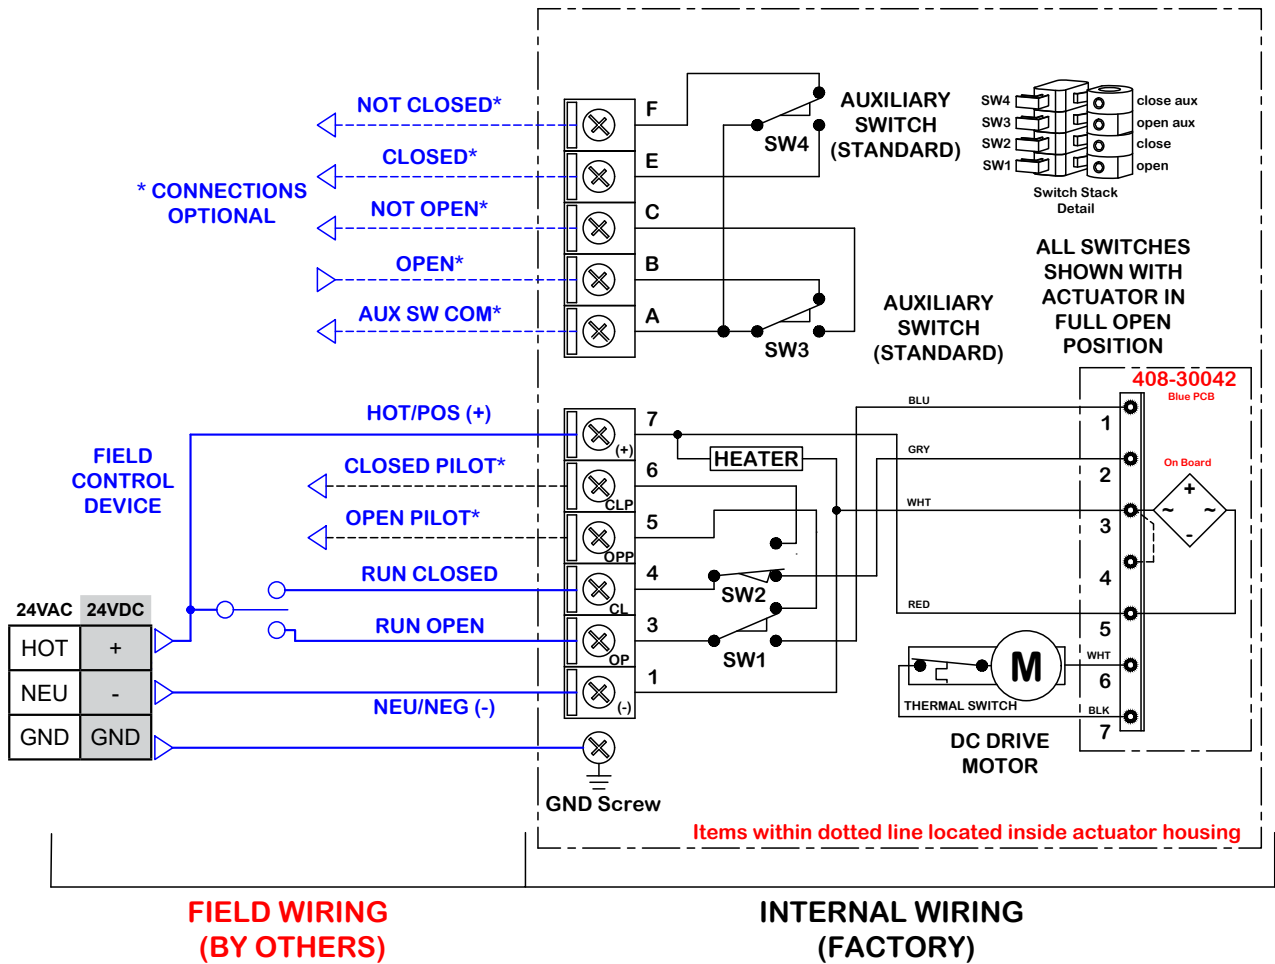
NOT CLOSED*
CLOSED*
* CONNECTIONS OPTIONAL
NOT OPEN*
OPEN*
AUX SW COM*
F
E
C
B
A
SW4
AUXILIARY SWITCH (STANDARD)
SW3
AUXILIARY SWITCH (STANDARD)
SW4
SW3
SW2
SW1
close aux
open aux
close
open
Switch Stack Detail
ALL SWITCHES SHOWN WITH ACTUATOR IN FULL OPEN POSITION
408-30042
Blue PCB
On Board
HOT/POS (+)
FIELD CONTROL DEVICE
CLOSED PILOT*
OPEN PILOT*
RUN CLOSED
RUN OPEN
NEU/NEG (-)
7
(+)
6
CLP
5
OPP
4
CL
3
OP
1
(-)
HEATER
SW2
SW1
BLU
GRY
WHT
RED
WHT
BLK
1
2
3
4
5
6
7
M
THERMAL SWITCH
DC DRIVE MOTOR
| 24VAC | 24VDC |
|---|---|
| HOT | + |
| NEU | - |
| GND | GND |
GND Screw
Items within dotted line located inside actuator housing
FIELD WIRING (BY OTHERS)
INTERNAL WIRING (FACTORY)